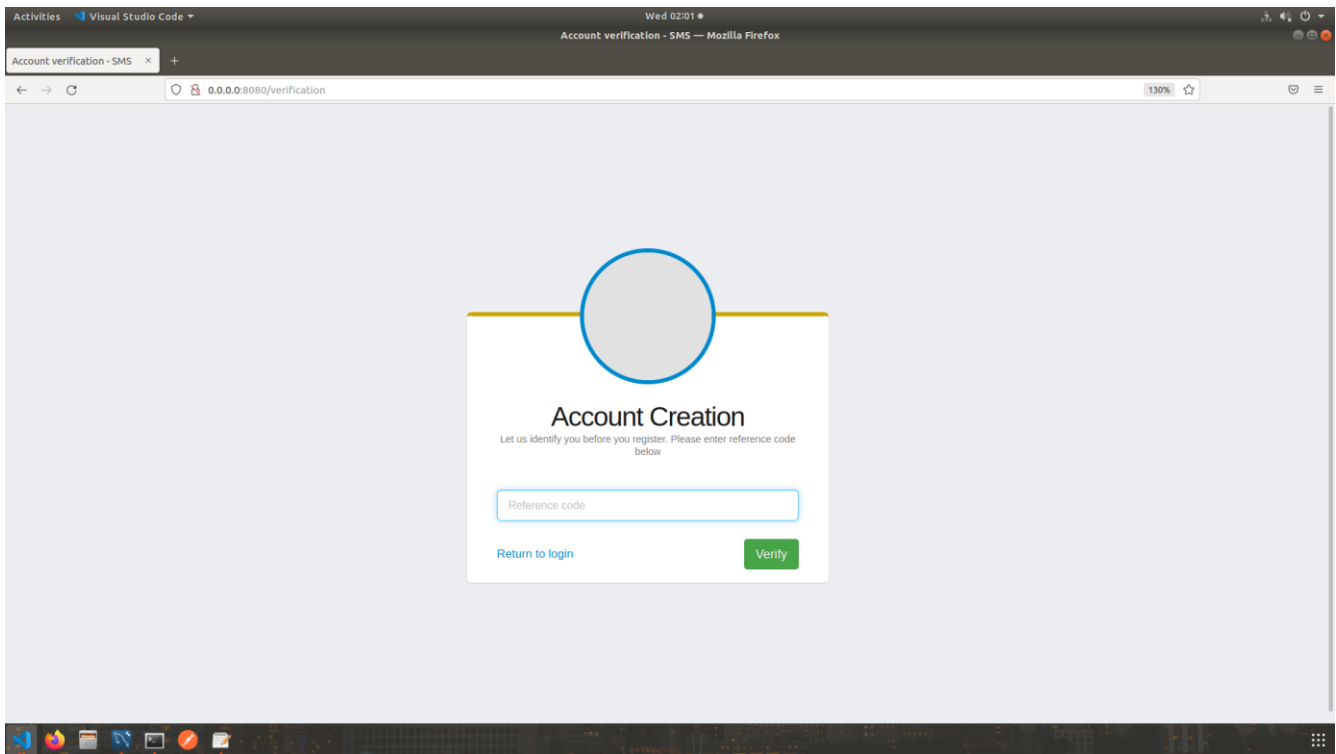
Activities Visual Studio Code ▾

Wed 02:01 ●

Account verification - SMS — Mozilla Firefox

Account verification - SMS ×

+

0.0.0.0:8080/verification

130%

Account Creation

Let us identify you before you register. Please enter reference code below

Reference code

Return to login

Verify